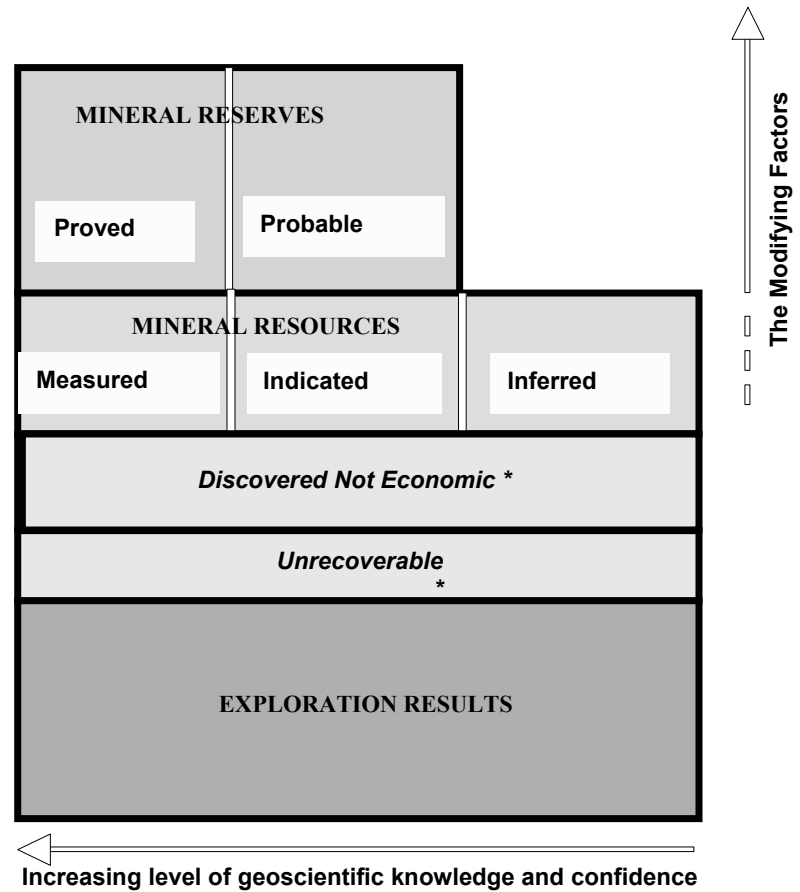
MINERAL RESERVES

Proved

Probable

MINERAL RESOURCES

Measured

Indicated

Inferred

Discovered Not Economic *

Unrecoverable *

EXPLORATION RESULTS

The Modifying Factors

Increasing level of geoscientific knowledge and confidence